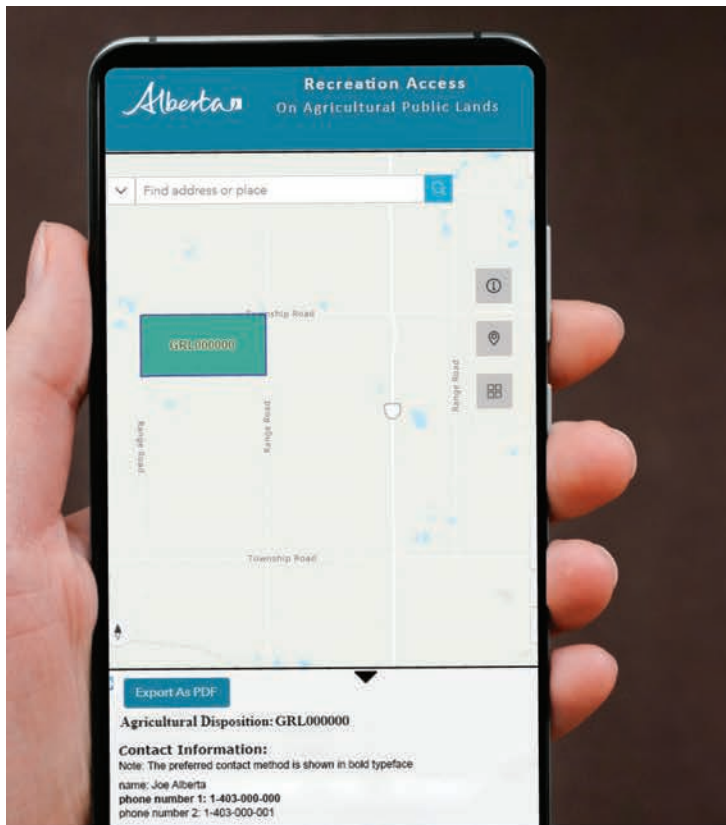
Alberta

Recreation Access
On Agricultural Public Lands

Find address or place

Township Road

GRL000000

Range Road

Range Road

Range Road

Township Road

Export As PDF

Agricultural Disposition: GRL000000

Contact Information:
Note: The preferred contact method is shown in bold typeface

name: Joe Alberta
**phone number 1: 1-403-000-000**
phone number 2: 1-403-000-001